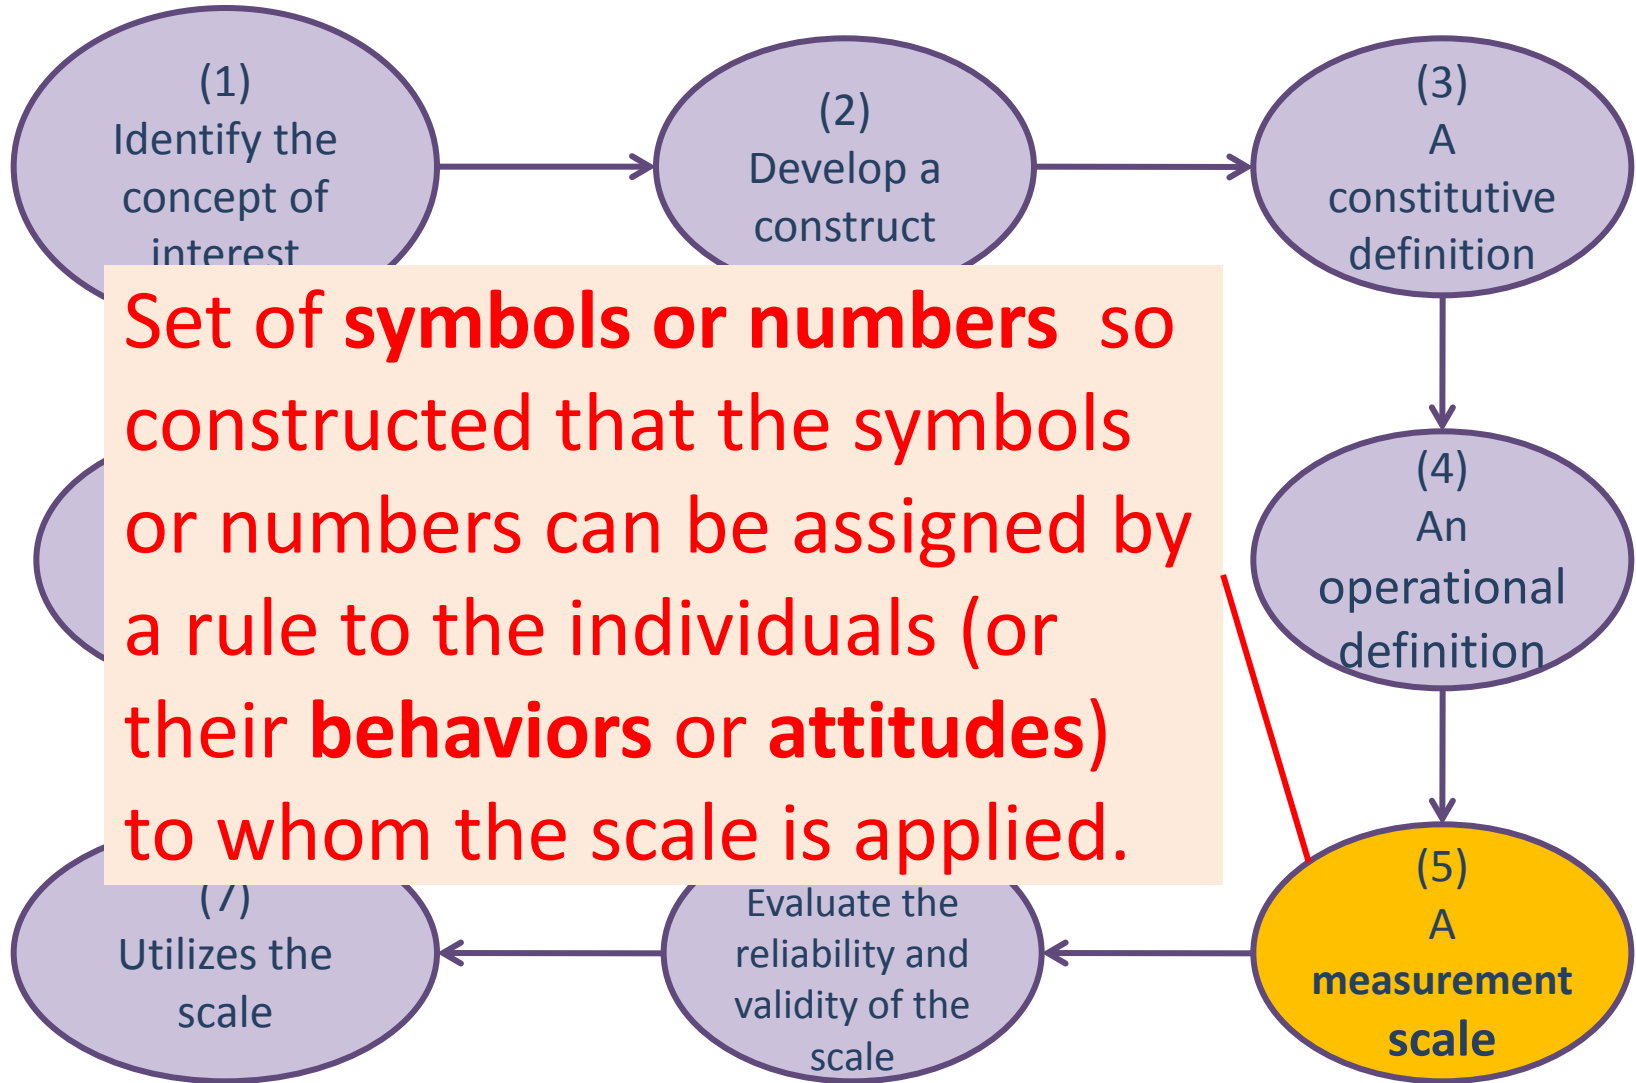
(1)
Identify the concept of interest

(2)
Develop a construct

(3)
A constitutive definition

Set of **symbols or numbers** so constructed that the symbols or numbers can be assigned by a rule to the individuals (or their **behaviors** or **attitudes**) to whom the scale is applied.

(4)
An operational definition

(5)
A
**measurement scale**

Evaluate the reliability and validity of the scale

(7)
Utilizes the scale